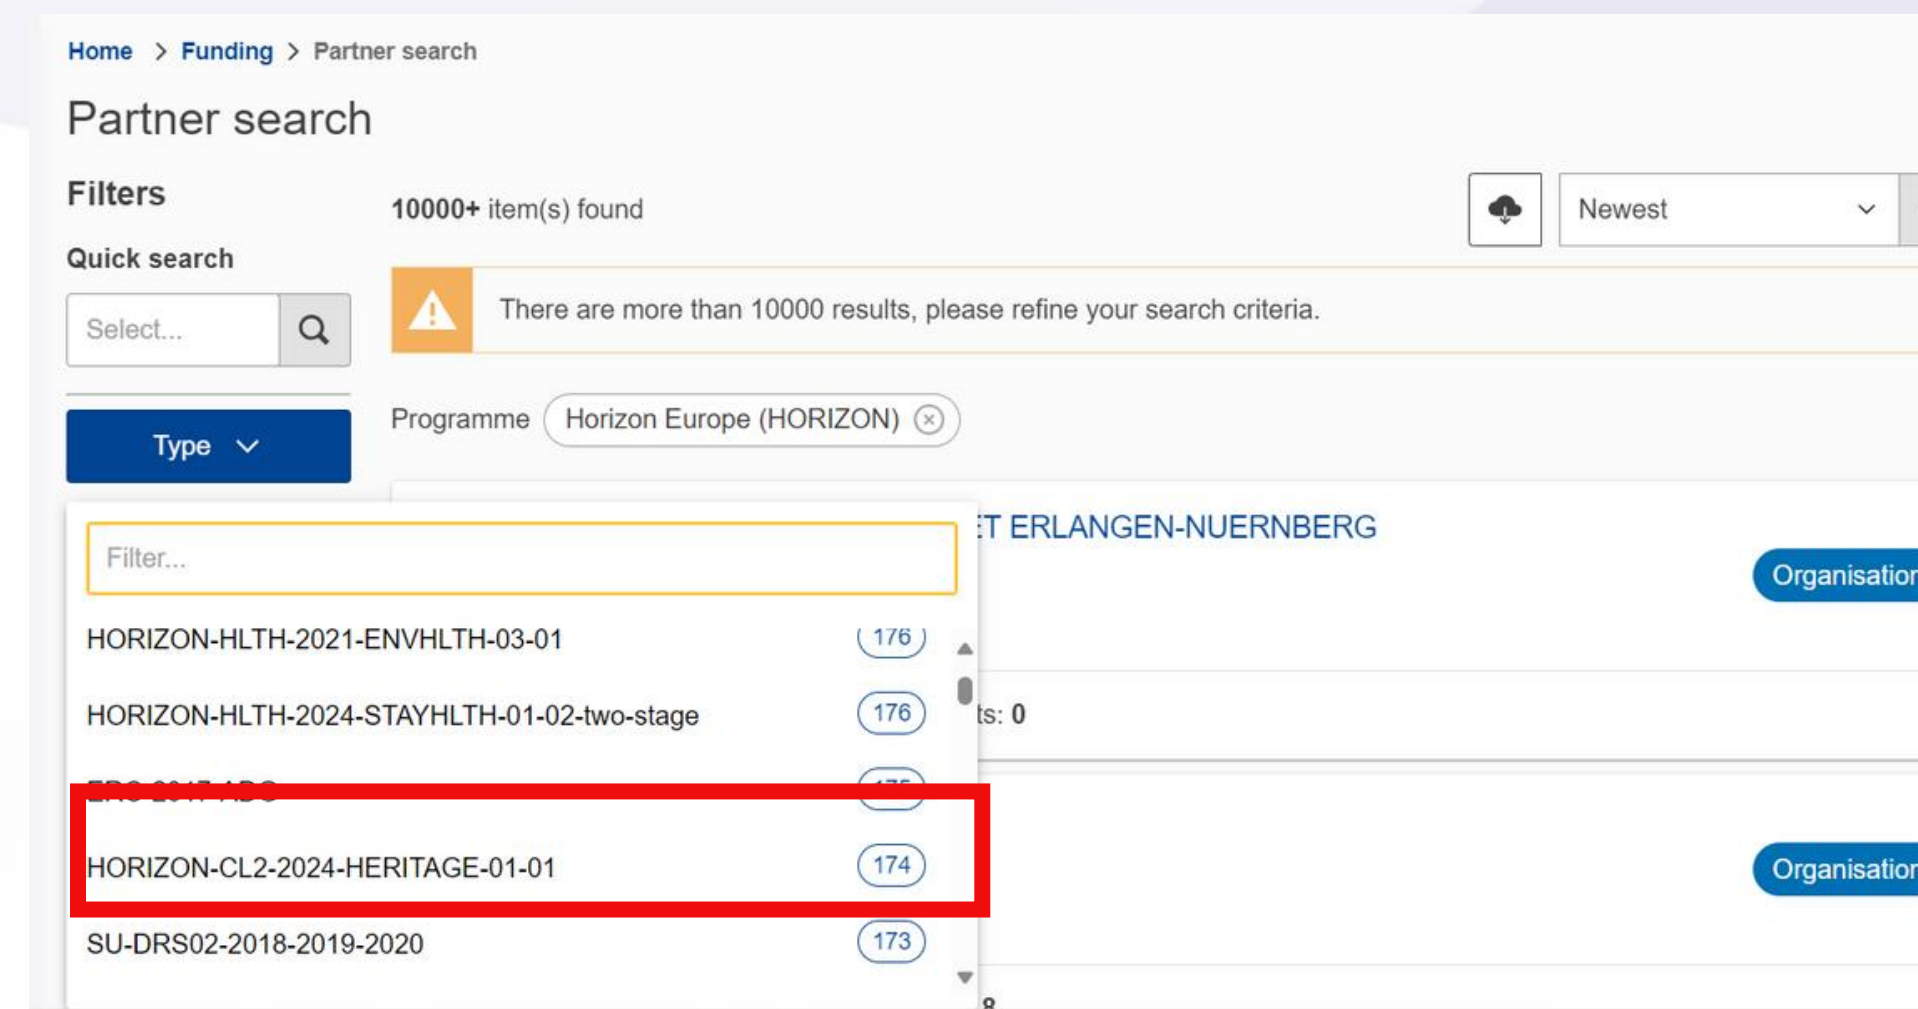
Home > Funding > Partner search

Partner search

Filters

Quick search

Select...

Type

10000+ item(s) found

Newest

There are more than 10000 results, please refine your search criteria.

Programme Horizon Europe (HORIZON)

Filter...

HORIZON-HLTH-2021-ENVHLTH-03-01 176

HORIZON-HLTH-2024-STAYHLTH-01-02-two-stage 176

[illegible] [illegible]

HORIZON-CL2-2024-HERITAGE-01-01 174

SU-DRS02-2018-2019-2020 173

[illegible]T ERLANGEN-NUERNBERG

Organisation

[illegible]ts: 0

Organisation